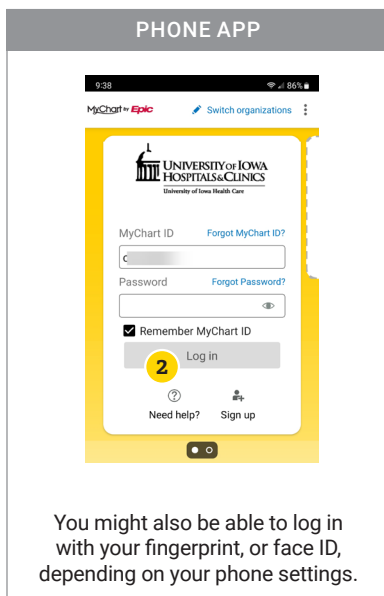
PHONE APP

9:38

86%

MyChart by Epic

Switch organizations

UNIVERSITY OF IOWA HOSPITALS & CLINICS

University of Iowa Health Care

MyChart ID

Forgot MyChart ID?

c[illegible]

Password

Forgot Password?

Remember MyChart ID

2

Log in

Need help?

Sign up

You might also be able to log in with your fingerprint, or face ID, depending on your phone settings.